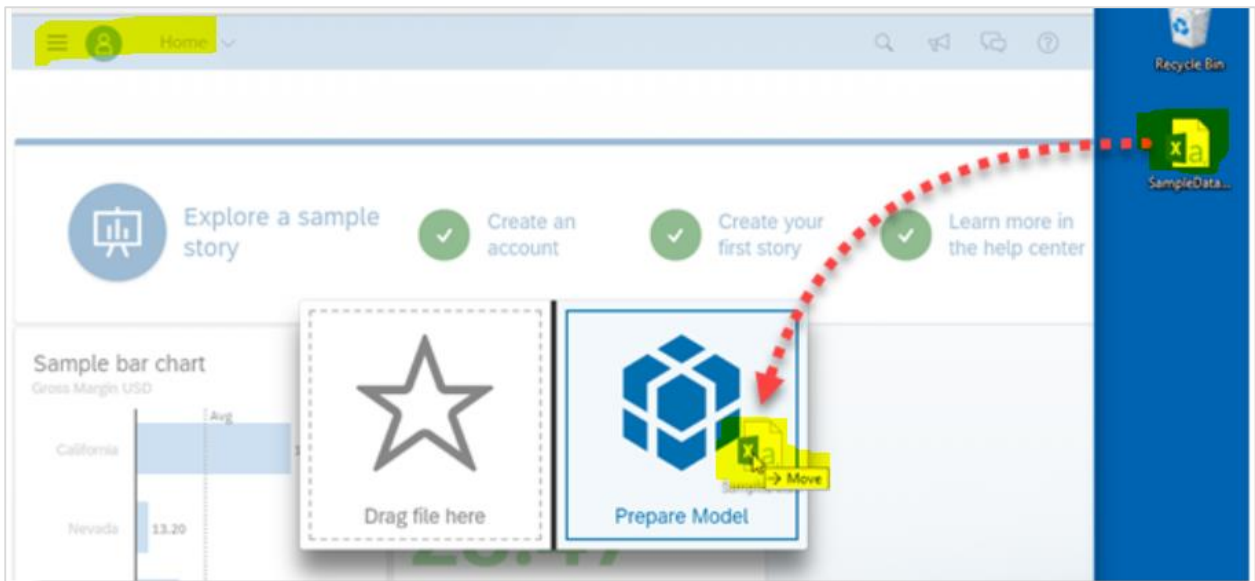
Home

Recycle Bin

SampleData...

Explore a sample story

Create an account

Create your first story

Learn more in the help center

Sample bar chart
Gross Margin USD

Avg

California

Nevada

13.20

Drag file here

Prepare Model

→ Move